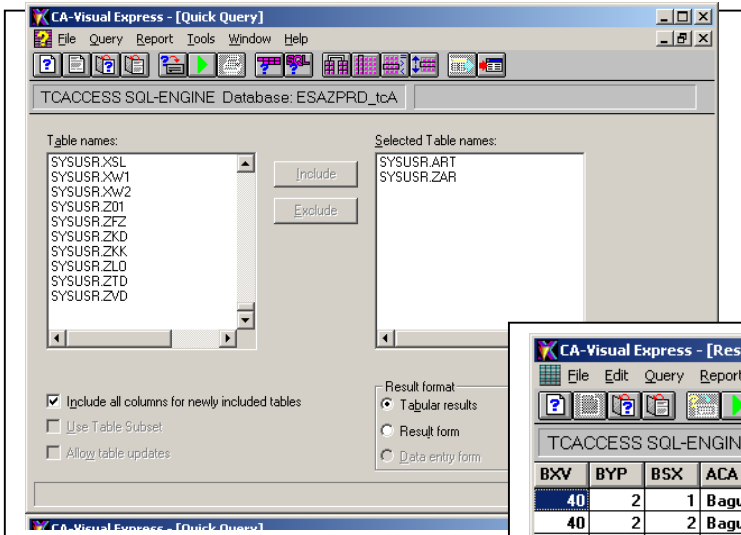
CA-Visual Express - [Quick Query]

File Query Report Tools Window Help

TCACCESS SQL-ENGINE Database: ESAZPRD_tcA

Table names:

SYSUSR.XSL
SYSUSR.XW1
SYSUSR.XW2
SYSUSR.Z01
SYSUSR.ZFZ
SYSUSR.ZKD
SYSUSR.ZKK
SYSUSR.ZL0
SYSUSR.ZTD
SYSUSR.ZVD

Include

Exclude

Selected Table names:

SYSUSR.ART
SYSUSR.ZAR

Include all columns for newly included tables

Use Table Subset

Allow table updates

Result format

Tabular results

Result form

Data entry form

CA-Visual Express - [Quick Query]

CA-Visual Express - [Res

File Edit Query Report

TCACCESS SQL-ENGIN

| BXV | BYP | BSX | ACA |
|---|---|---|---|
| 40 | 2 | 1 | Bagu |
| 40 | 2 | 2 | Bagu |